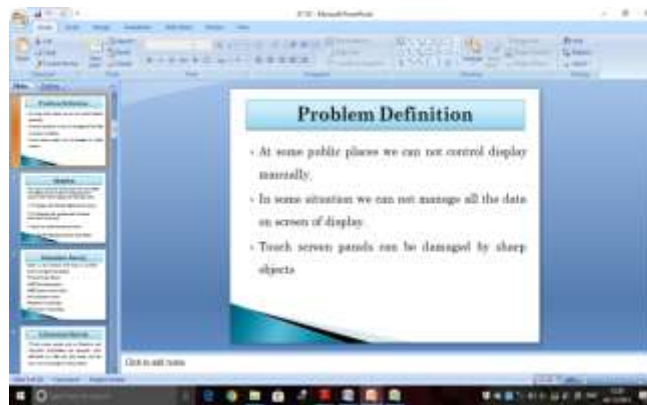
Problem Definition

- At some public places we can not control display manually.
- In some situation we can not manage all the data on screen of display.
- Touch screen panels can be damaged by sharp objects.

Click to add notes